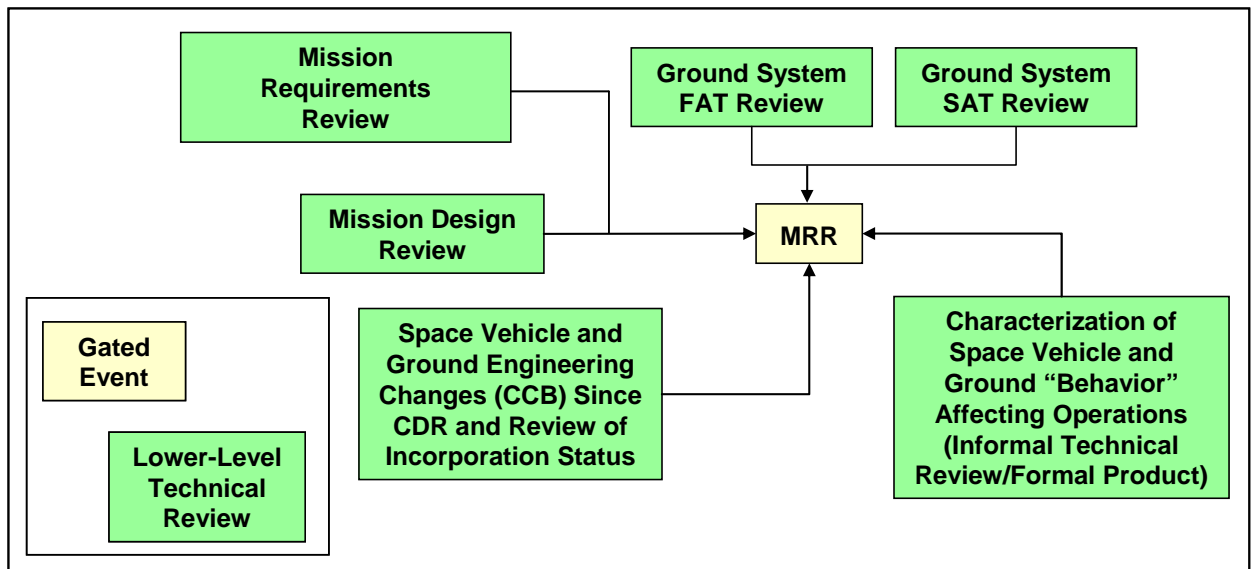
Mission Requirements Review

Ground System FAT Review

Ground System SAT Review

Mission Design Review

MRR

Gated Event

Lower-Level Technical Review

Space Vehicle and Ground Engineering Changes (CCB) Since CDR and Review of Incorporation Status

Characterization of Space Vehicle and Ground “Behavior” Affecting Operations (Informal Technical Review/Formal Product)